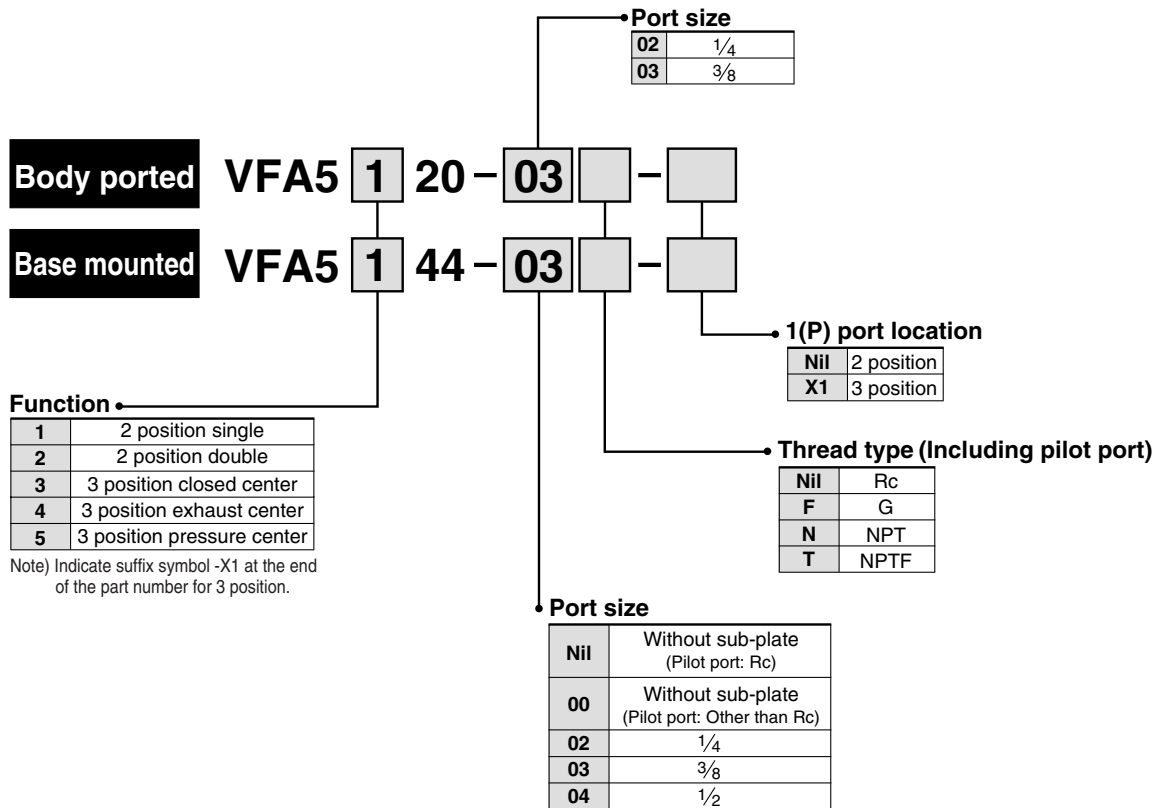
Port size

| 02 | $\frac{1}{4}$ |
|---|---|
| 03 | $\frac{3}{8}$ |

Body ported VFA5 1 20 – 03 –

Base mounted VFA5 1 44 – 03 –

1(P) port location

| Nil | 2 position |
|---|---|
| X1 | 3 position |

Function

| 1 | 2 position single |
|---|---|
| 2 | 2 position double |
| 3 | 3 position closed center |
| 4 | 3 position exhaust center |
| 5 | 3 position pressure center |

Note) Indicate suffix symbol -X1 at the end of the part number for 3 position.

Thread type (Including pilot port)

| Nil | Rc |
|---|---|
| F | G |
| N | NPT |
| T | NPTF |

Port size

| Nil | Without sub-plate (Pilot port: Rc) |
|---|---|
| 00 | Without sub-plate (Pilot port: Other than Rc) |
| 02 | $\frac{1}{4}$ |
| 03 | $\frac{3}{8}$ |
| 04 | $\frac{1}{2}$ |